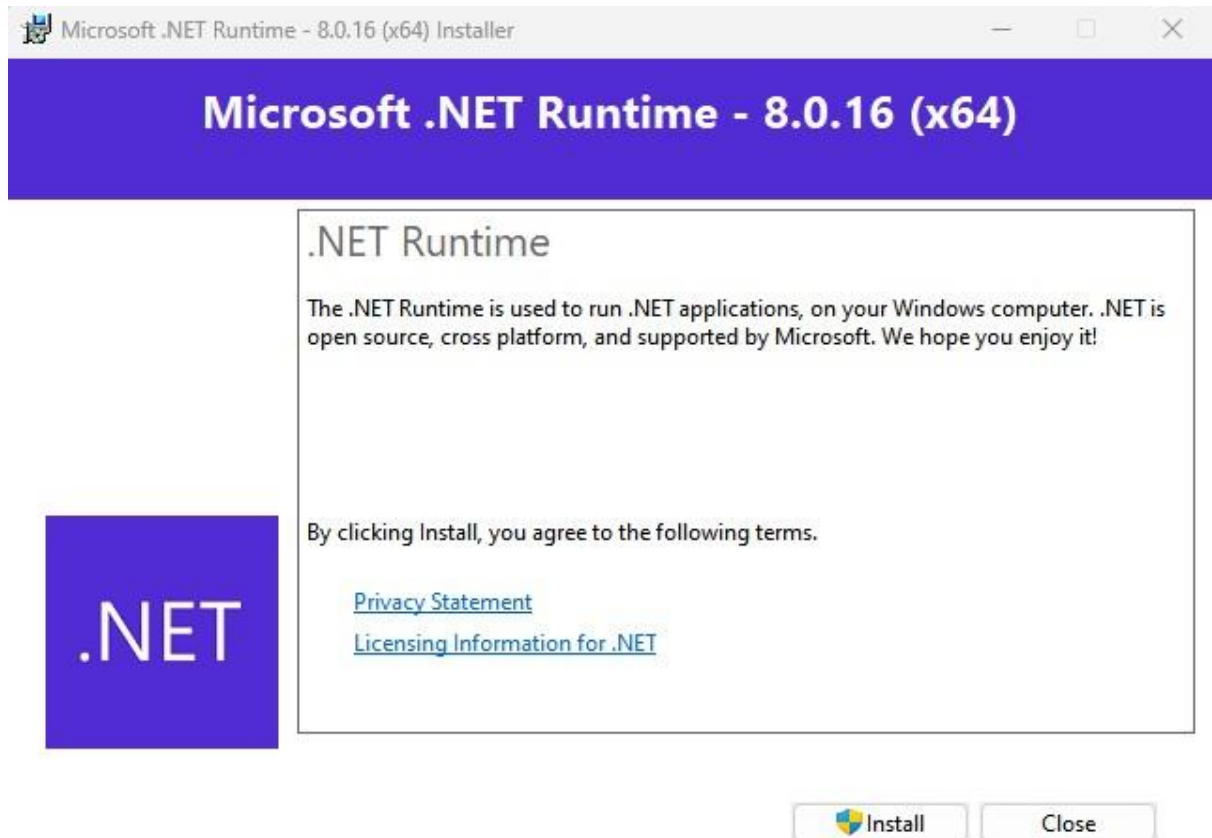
Microsoft .NET Runtime - 8.0.16 (x64) Installer

Microsoft .NET Runtime - 8.0.16 (x64)

.NET Runtime

The .NET Runtime is used to run .NET applications, on your Windows computer. .NET is open source, cross platform, and supported by Microsoft. We hope you enjoy it!

By clicking Install, you agree to the following terms.

Privacy Statement

Licensing Information for .NET

.NET

Install

Close